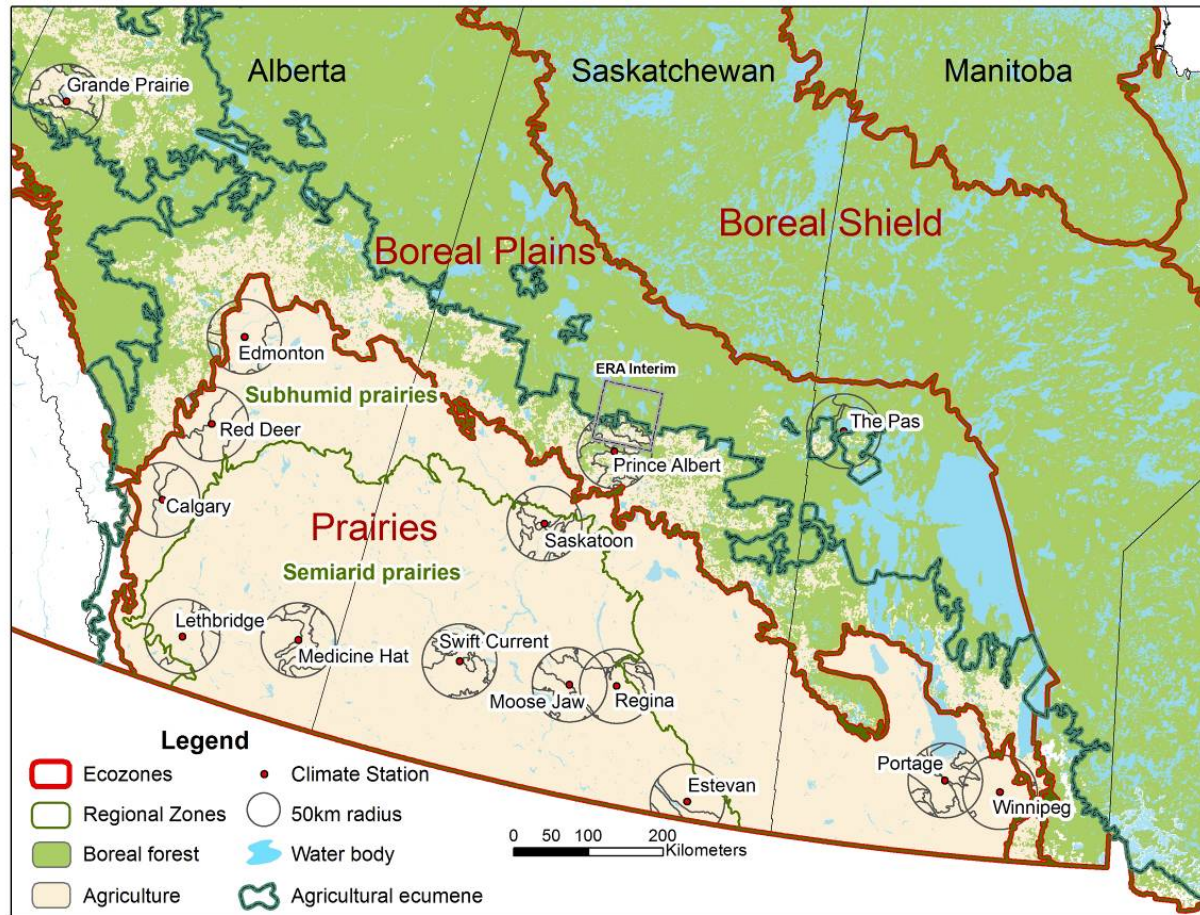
Alberta
Saskatchewan
Manitoba
Grande Prairie
Boreal Shield
Boreal Plains
Edmonton
ERA Interim
Subhumid prairies
Red Deer
The Pas
Prince Albert
Calgary
Prairies
Saskatoon
Semiarid prairies
Lethbridge
Medicine Hat
Swift Current
Moose Jaw
Regina
Estevan
Portage
Winnipeg

Legend
Ecozones
Regional Zones
Boreal forest
Agriculture
Climate Station
50km radius
Water body
Agricultural ecumene

0 50 100 200 Kilometers